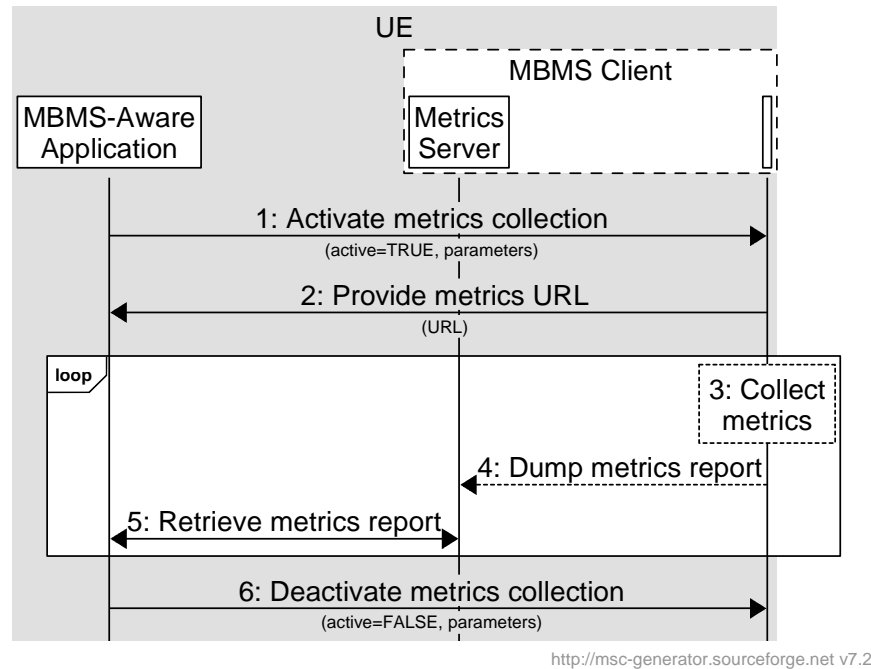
UE

MBMS Client

MBMS-Aware Application

Metrics Server

1: Activate metrics collection

(active=TRUE, parameters)

2: Provide metrics URL

(URL)

loop

3: Collect metrics

4: Dump metrics report

5: Retrieve metrics report

6: Deactivate metrics collection

(active=FALSE, parameters)

http://msc-generator.sourceforge.net v7.2